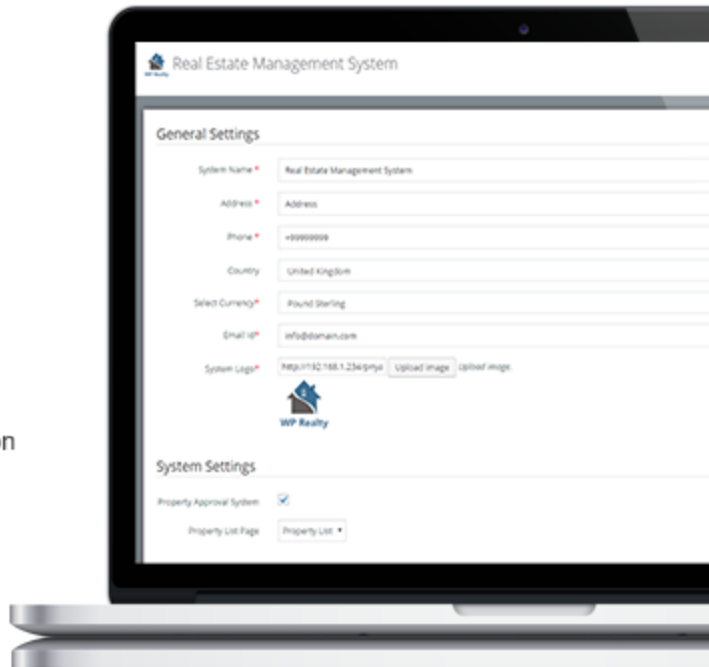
Real Estate Management System

General Settings

System Name * Real Estate Management System

Address * Address

Phone * +99999999

Country United Kingdom

Select Currency* Pound Sterling

Email Id* info@domain.com

System Logo* http://192.168.1.234/priya Upload image Upload image

WP Realty

System Settings

Property Approval System

Property List Page Property List

on